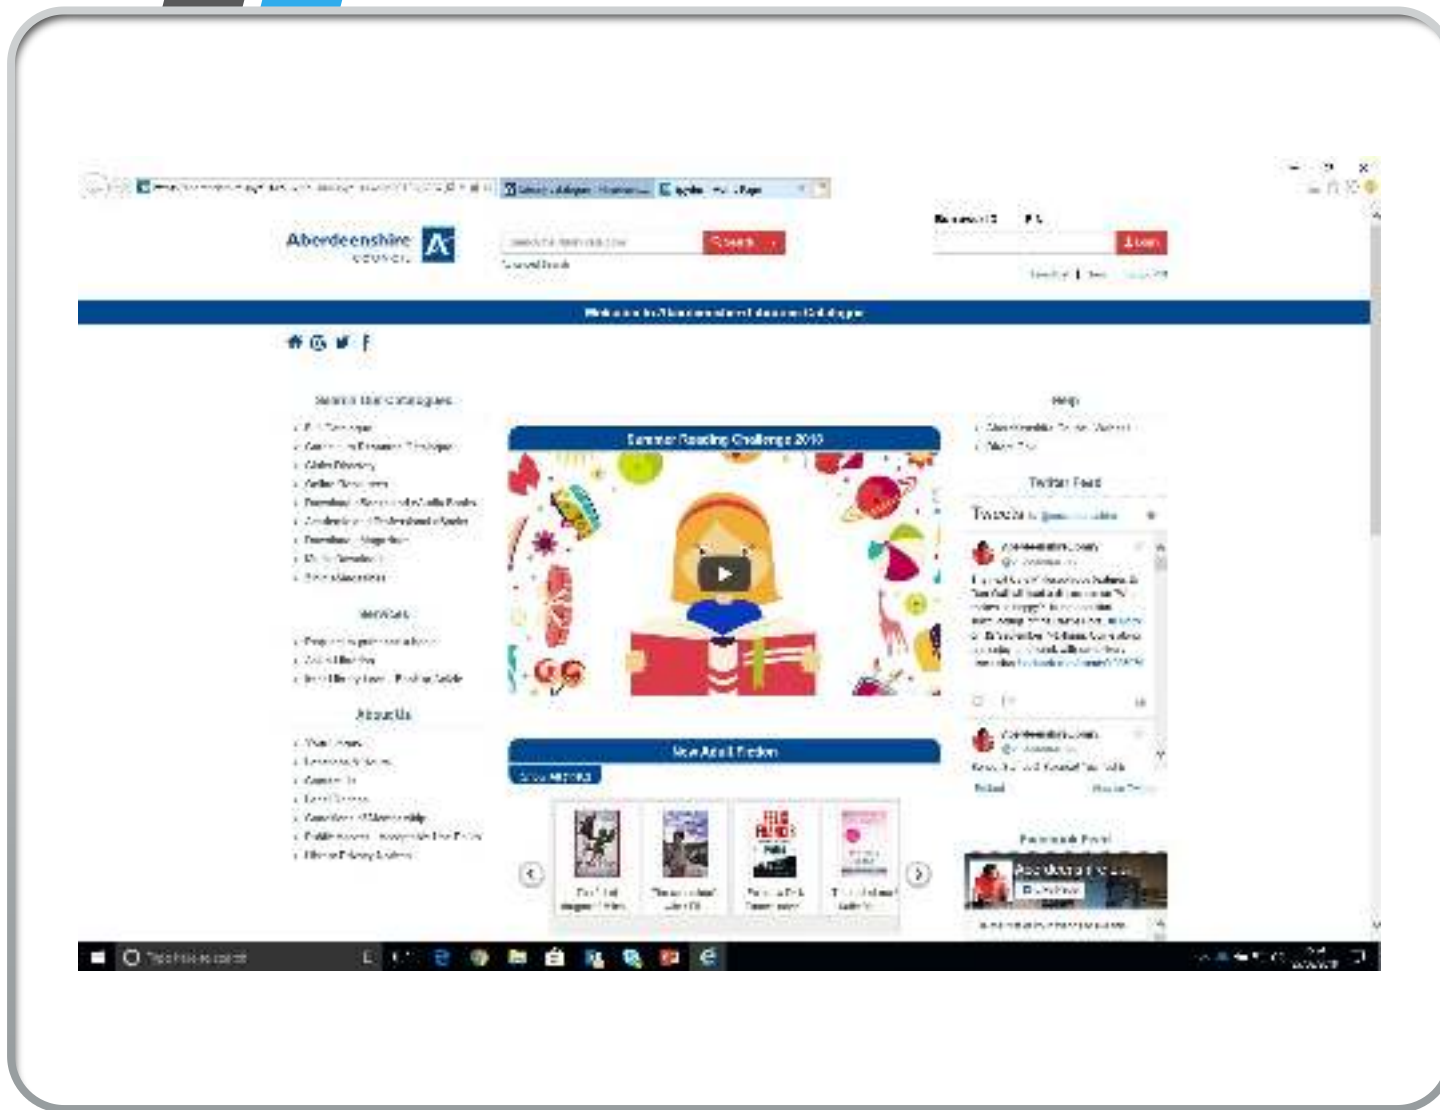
Aberdeenshire COUNCIL

Search

Login

Welcome to Aberdeenshire Libraries Catalogue

Search the catalogues

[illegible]

Services

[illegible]

About Us

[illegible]

Summer Reading Challenge 2019

New Adult Fiction

Help

Twitter Feed

Tweets

Facebook Feed

Type here to search